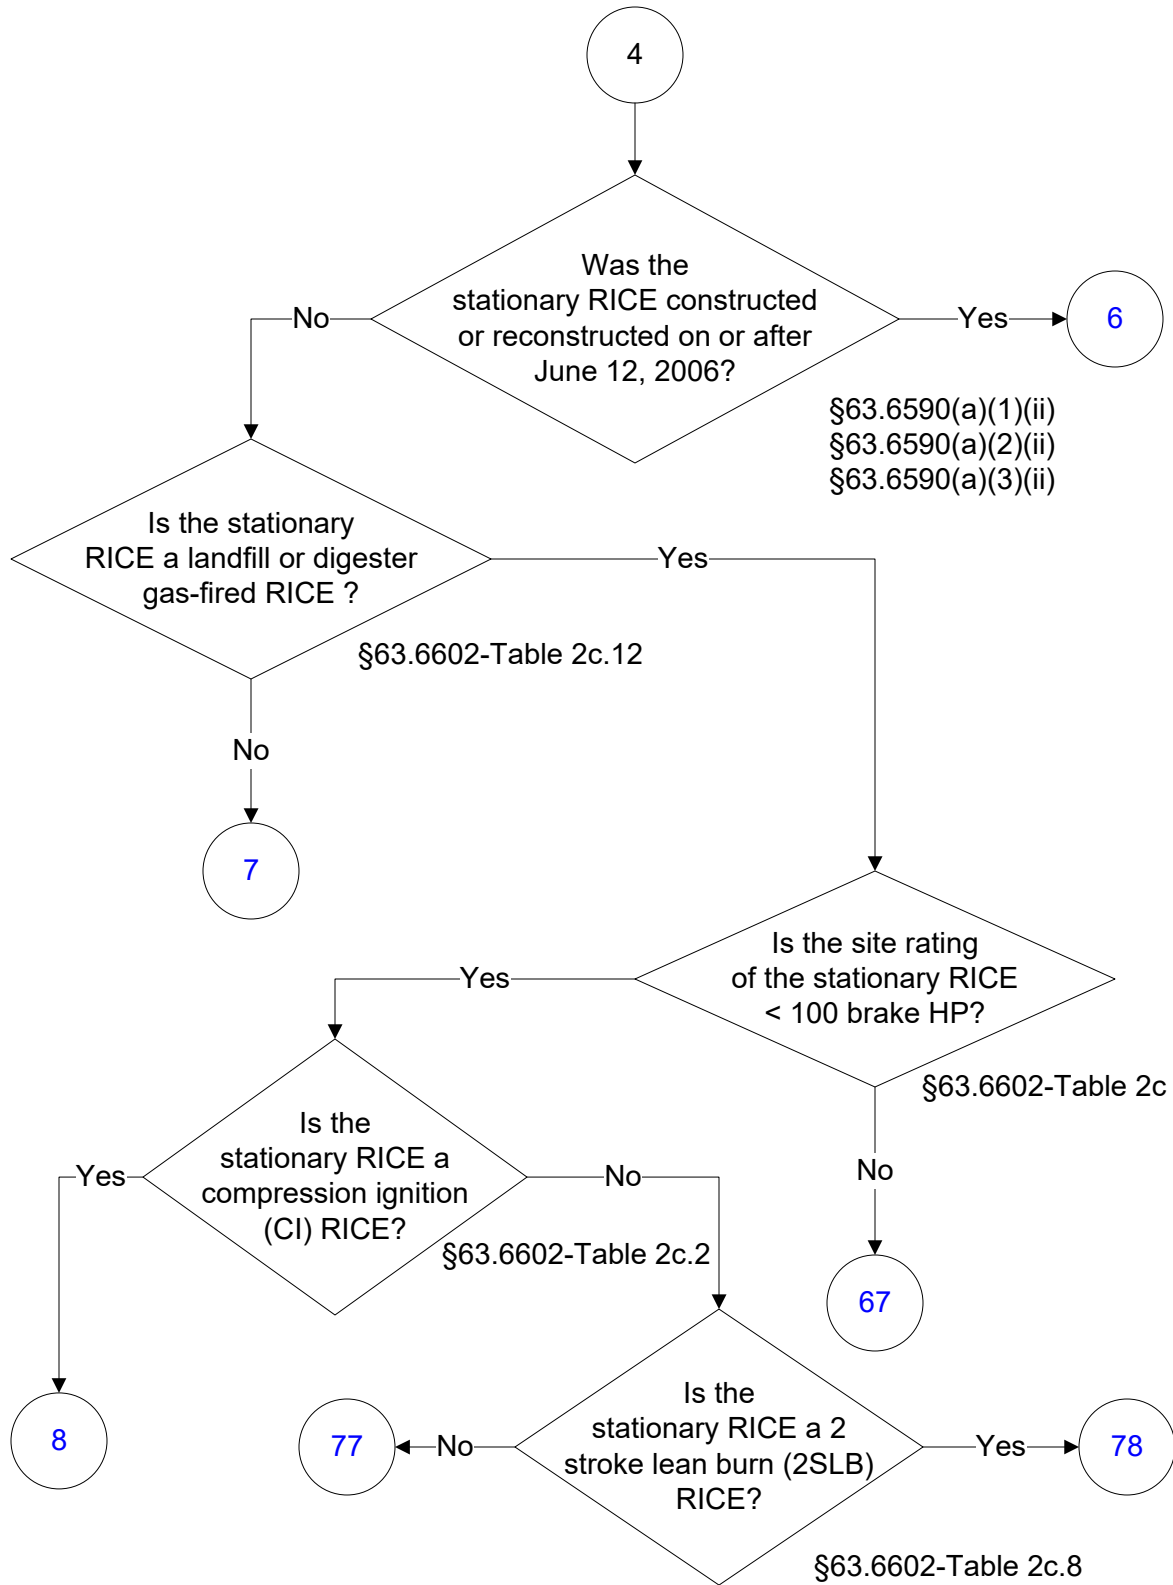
4

Was the stationary RICE constructed or reconstructed on or after June 12, 2006?

No

Yes

6

§63.6590(a)(1)(ii)
§63.6590(a)(2)(ii)
§63.6590(a)(3)(ii)

Is the stationary RICE a landfill or digester gas-fired RICE ?

Yes

§63.6602-Table 2c.12

No

7

Is the site rating of the stationary RICE < 100 brake HP?

Yes

§63.6602-Table 2c

No

67

Is the stationary RICE a compression ignition (CI) RICE?

Yes

No

§63.6602-Table 2c.2

8

Is the stationary RICE a 2 stroke lean burn (2SLB) RICE?

77

No

Yes

78

§63.6602-Table 2c.8